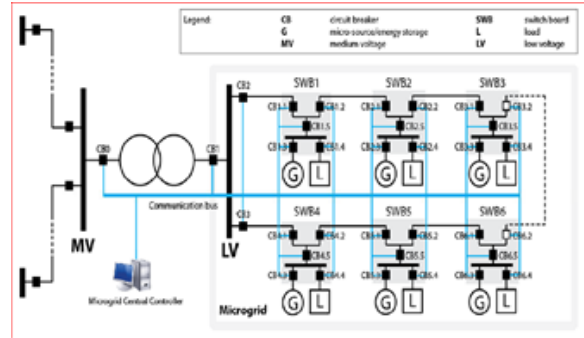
Legend:
CB circuit breaker
G micro-source/energy storage
MV medium voltage
SWB switch board
L load
LV low voltage

MV
CB0
CB1
CB2
CB3
LV
Communication bus
Microgrid Central Controller
Microgrid

SWB1
CB1.1 CB1.2 CB1.5 CB1.3 CB1.4
SWB2
CB2.1 CB2.2 CB2.5 CB2.3 CB2.4
SWB3
CB3.1 CB3.2 CB3.5 CB3.3 CB3.4
SWB4
CB4.1 CB4.2 CB4.5 CB4.3 CB4.4
SWB5
CB5.1 CB5.2 CB5.5 CB5.3 CB5.4
SWB6
CB6.1 CB6.2 CB6.5 CB6.3 CB6.4

G L G L G L G L G L G L